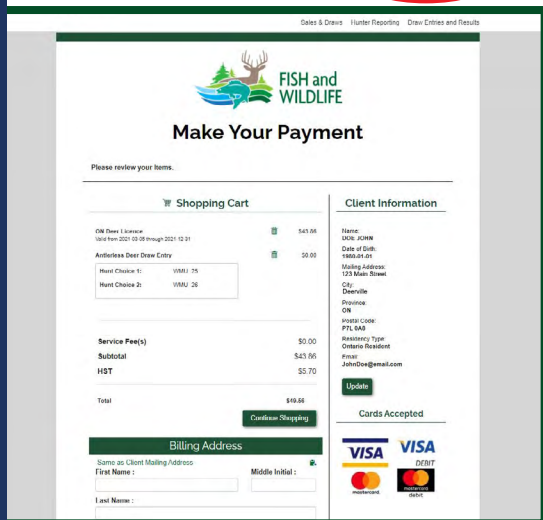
Sales & Draws   Hunter Reporting   Draw Entries and Results

FISH and WILDLIFE

Make Your Payment

Please review your items.

Shopping Cart

ON Deer Licence
Valid from 2021 03 05 through 2021 12 31   $43.66

Antlerless Deer Draw Entry   $0.00

| Hunt Choice 1: | WMU 25 |
|---|---|
| Hunt Choice 2: | WMU 26 |

Service Fee(s)   $0.00
Subtotal   $43.66
HST   $5.70

Total   $49.56

Continue Shopping

Client Information

Name:
DOE JOHN
Date of Birth:
1980-01-01
Mailing Address:
123 Main Street
City:
Deerville
Province:
ON
Postal Code:
P7L 0A6
Residency Type:
Ontario Resident
Email:
JohnDoe@email.com

Update

Cards Accepted

VISA   VISA DEBIT
mastercard   maestro debit

Billing Address

Same as Client Mailing Address
First Name :
Middle Initial :
Last Name :